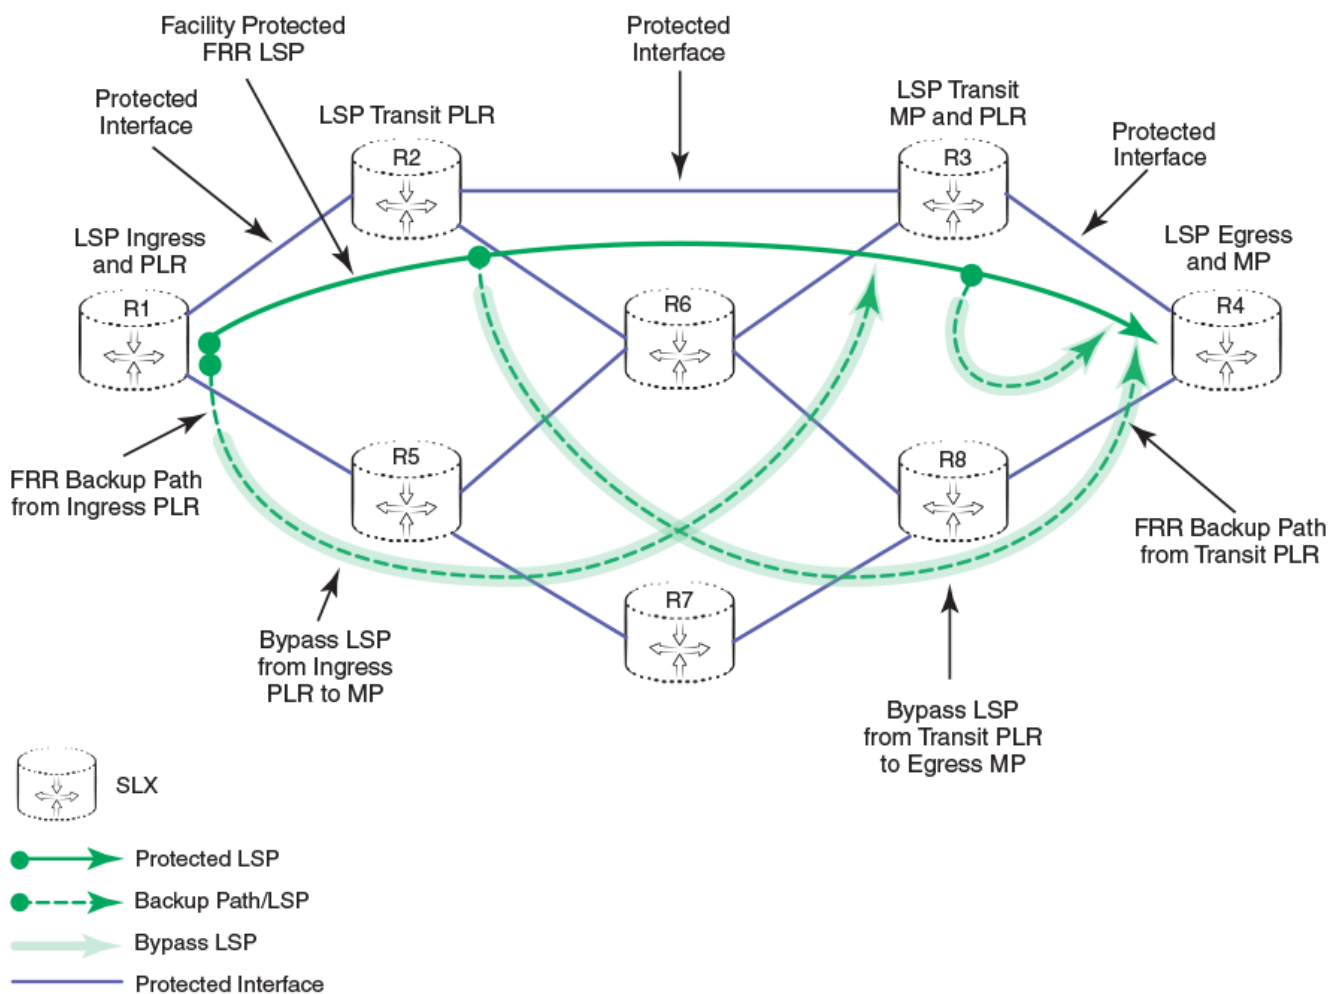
Facility Protected FRR LSP

Protected Interface

Protected Interface

LSP Transit PLR

LSP Transit MP and PLR

Protected Interface

LSP Ingress and PLR

LSP Egress and MP

R2

R3

R1

R6

R4

R5

R8

R7

FRR Backup Path from Ingress PLR

FRR Backup Path from Transit PLR

Bypass LSP from Ingress PLR to MP

Bypass LSP from Transit PLR to Egress MP

SLX

Protected LSP

Backup Path/LSP

Bypass LSP

Protected Interface